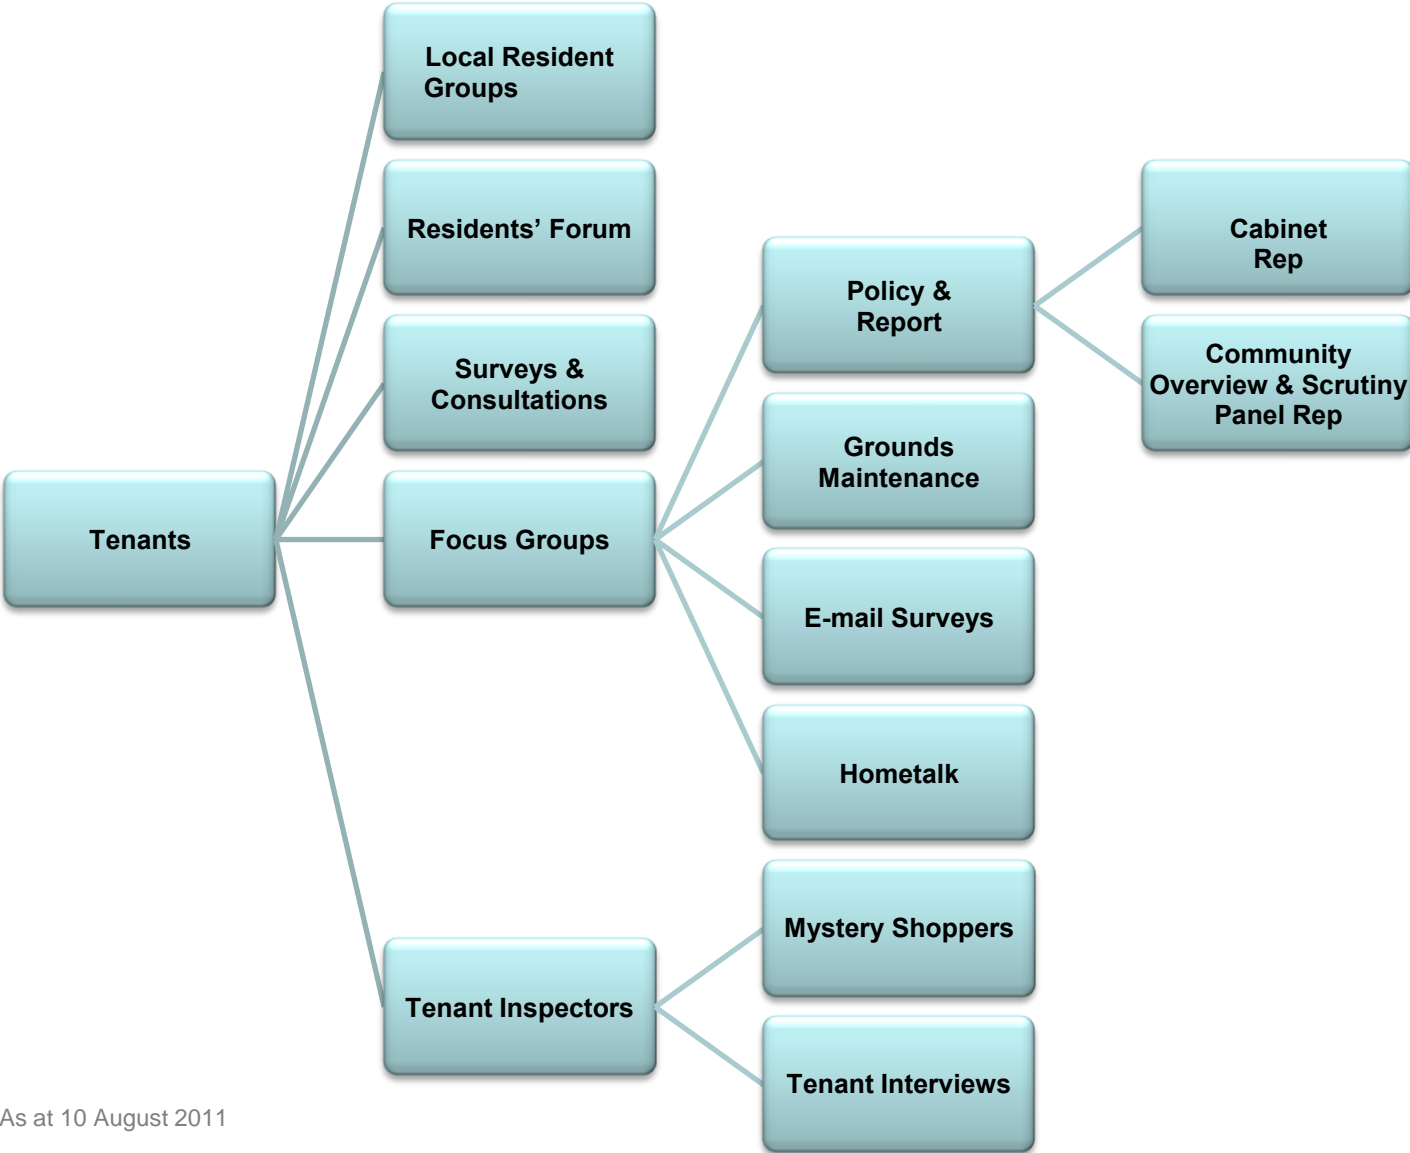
Tenants

Local Resident Groups

Residents’ Forum

Surveys & Consultations

Focus Groups

Tenant Inspectors

Policy & Report

Grounds Maintenance

E-mail Surveys

Hometalk

Mystery Shoppers

Tenant Interviews

Cabinet Rep

Community Overview & Scrutiny Panel Rep

As at 10 August 2011